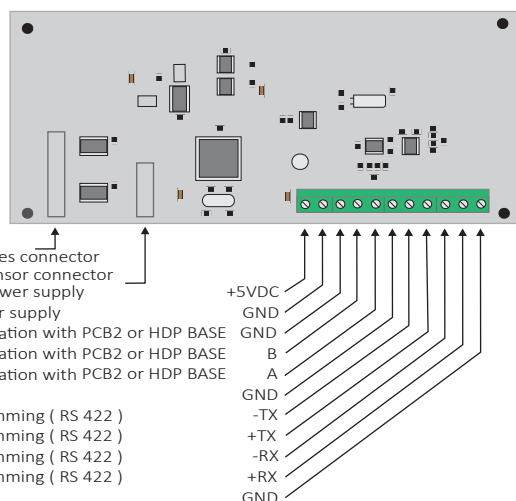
es connector
nsor connector
wer supply
r supply
ation with PCB2 or HDP BASE
ation with PCB2 or HDP BASE
ation with PCB2 or HDP BASE
mming ( RS 422 )
mming ( RS 422 )
mming ( RS 422 )
mming ( RS 422 )

+5VDC
GND
GND
B
A
GND
-TX
+TX
-RX
+RX
GND